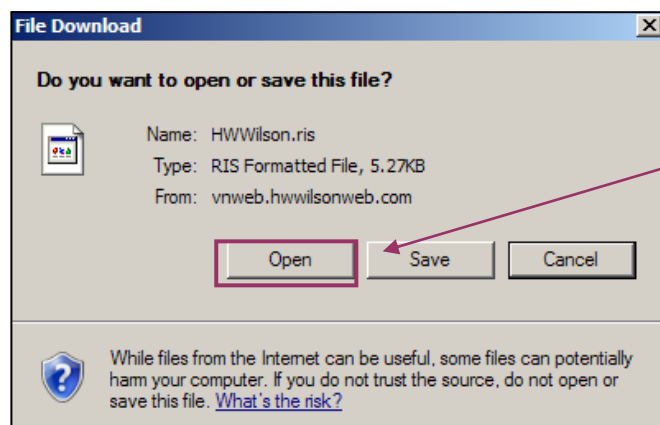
File Download

Do you want to open or save this file?

Name: HWWilson.ris
Type: RIS Formatted File, 5.27KB
From: vnweb.hwwilsonweb.com

Open
Save
Cancel

While files from the Internet can be useful, some files can potentially harm your computer. If you do not trust the source, do not open or save this file. What's the risk?